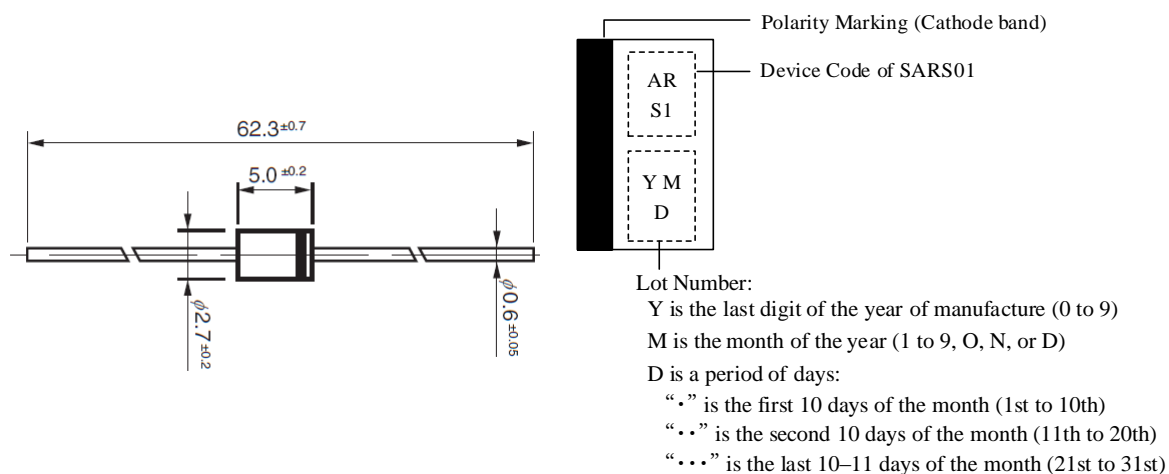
$62.3^{\pm0.7}$

$5.0^{\pm0.2}$

$\phi2.7^{\pm0.2}$

$\phi0.6^{\pm0.05}$

Polarity Marking (Cathode band)

AR
S1

Device Code of SARS01

Y M
D

Lot Number:
Y is the last digit of the year of manufacture (0 to 9)
M is the month of the year (1 to 9, O, N, or D)
D is a period of days:
"·" is the first 10 days of the month (1st to 10th)
"··" is the second 10 days of the month (11th to 20th)
"···" is the last 10–11 days of the month (21st to 31st)